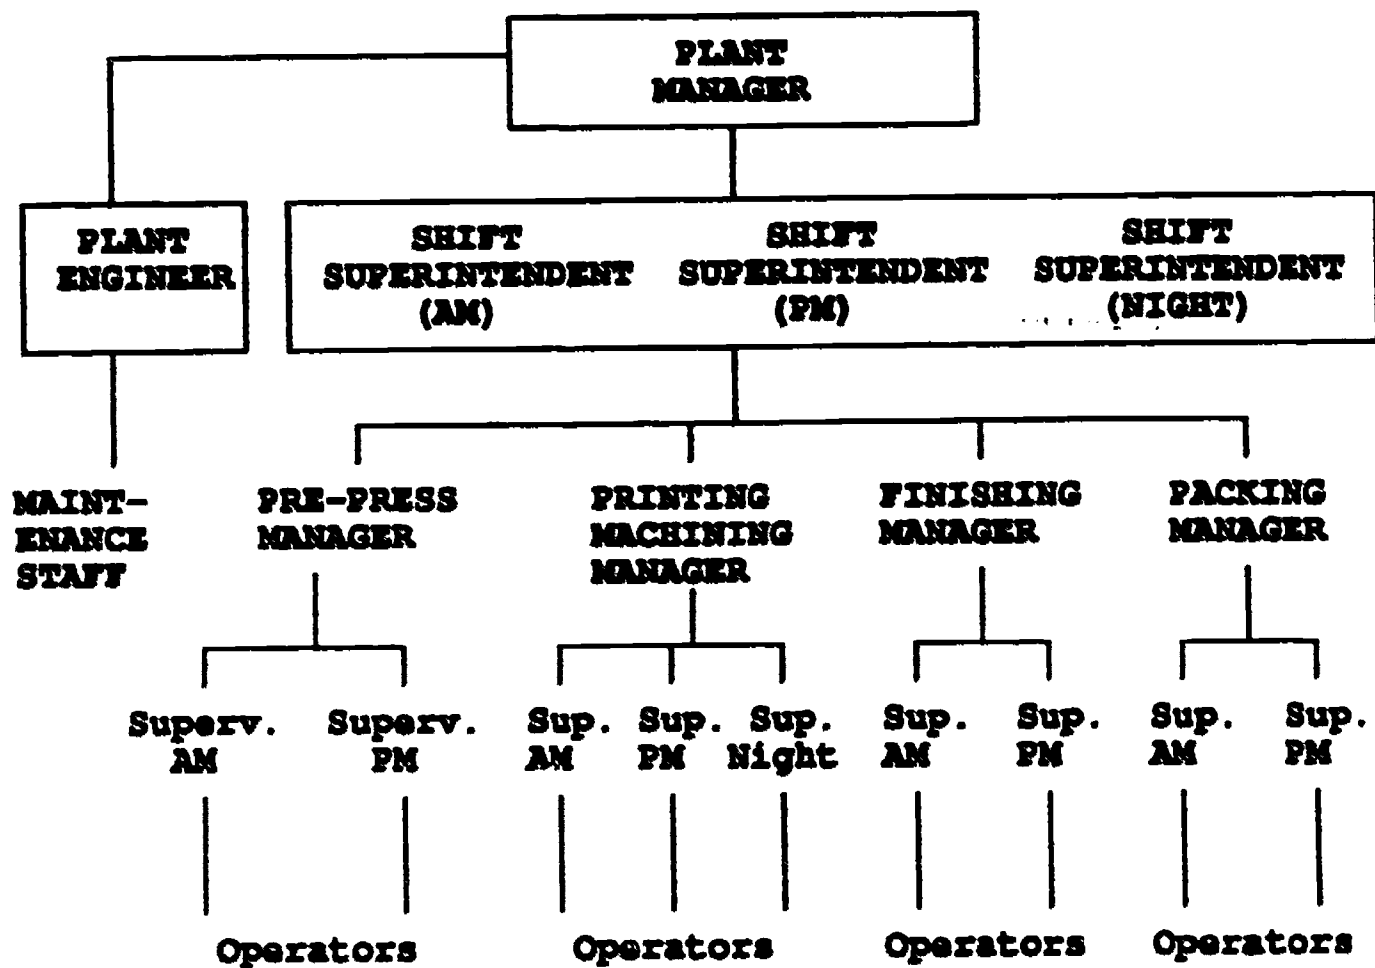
PLANT MANAGER

PLANT ENGINEER

SHIFT SUPERINTENDENT (AM)

SHIFT SUPERINTENDENT (PM)

SHIFT SUPERINTENDENT (NIGHT)

MAINTENANCE STAFF

PRE-PRESS MANAGER

PRINTING MACHINING MANAGER

FINISHING MANAGER

PACKING MANAGER

Superv. AM

Superv. PM

Sup. AM

Sup. PM

Sup. Night

Sup. AM

Sup. PM

Sup. AM

Sup. PM

Operators

Operators

Operators

Operators